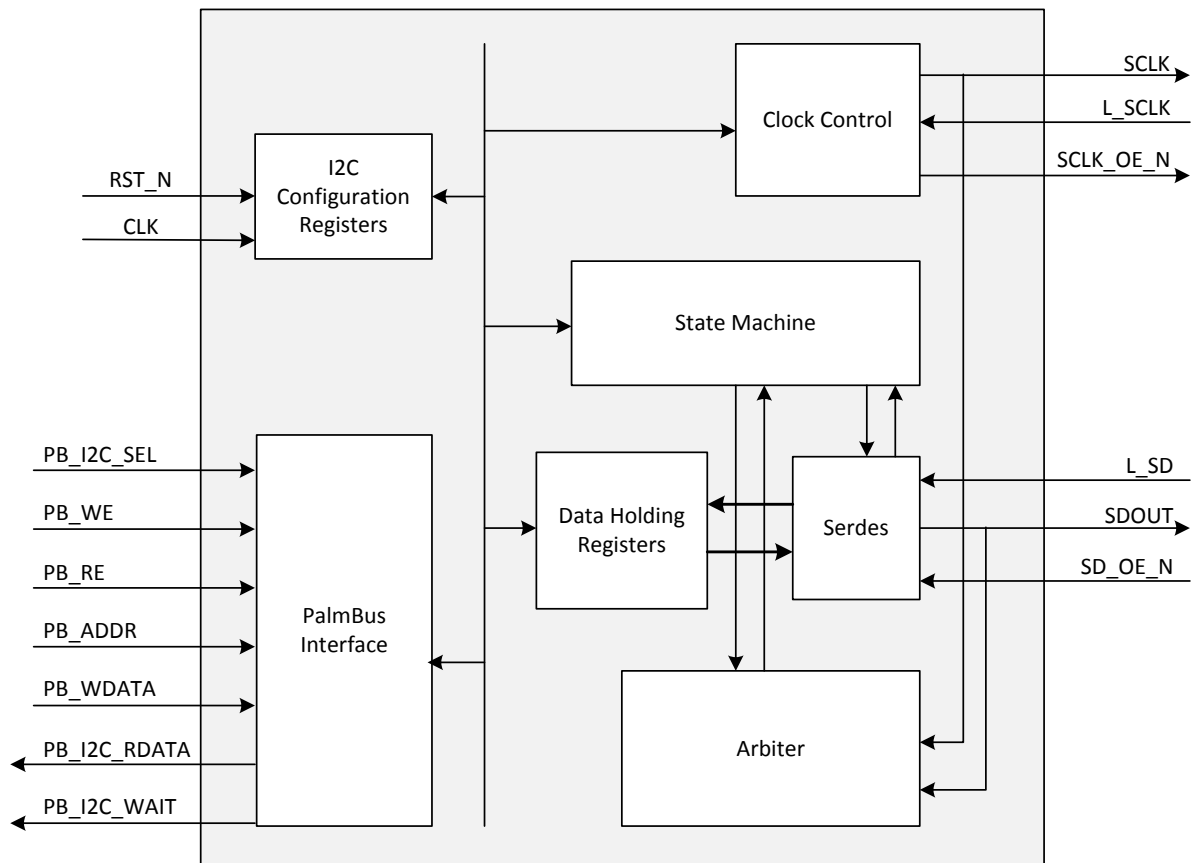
RST_N

CLK

I2C Configuration Registers

Clock Control

SCLK

L_SCLK

SCLK_OE_N

State Machine

PB_I2C_SEL

PB_WE

PB_RE

PB_ADDR

PB_WDATA

PB_I2C_RDATA

PB_I2C_WAIT

PalmBus Interface

Data Holding Registers

Serdes

L_SD

SDOUT

SD_OE_N

Arbiter